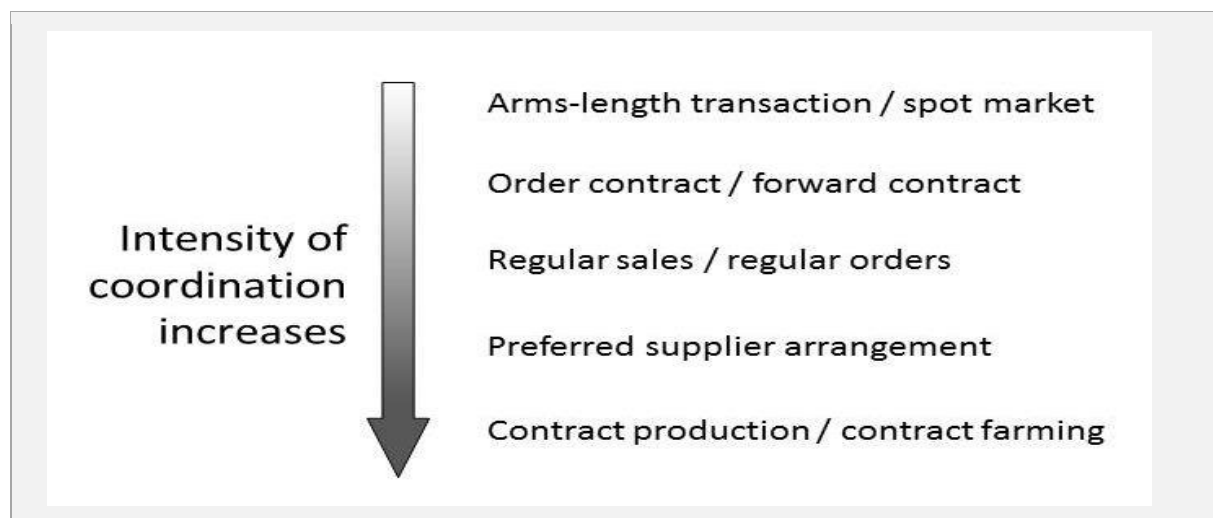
Intensity of coordination increases

Arms-length transaction / spot market

Order contract / forward contract

Regular sales / regular orders

Preferred supplier arrangement

Contract production / contract farming